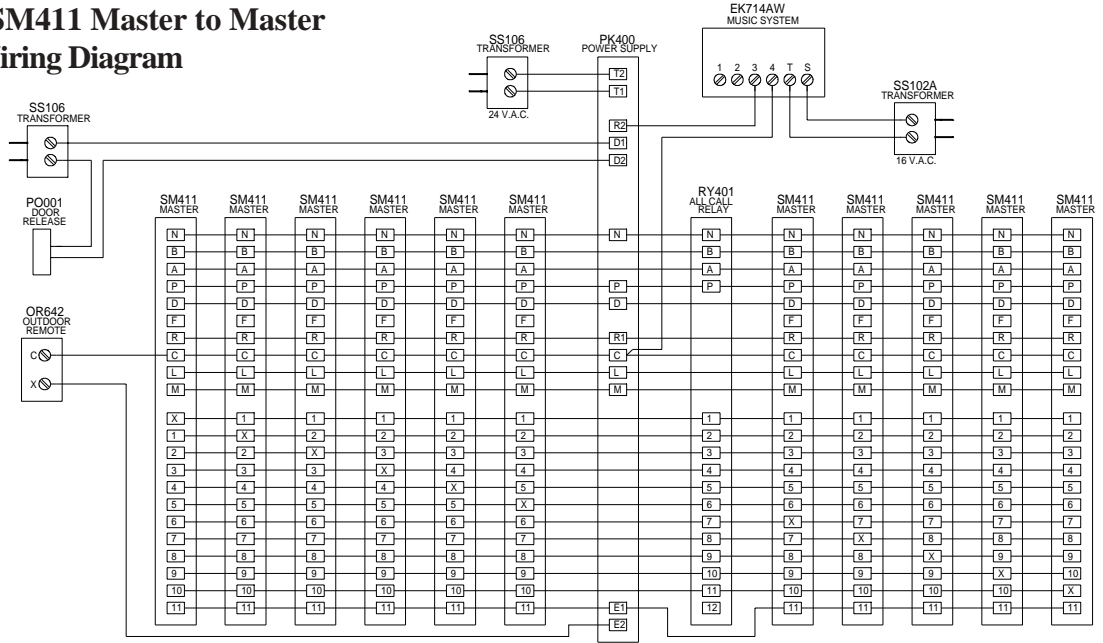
SM411 Master to Master
iring Diagram

SS106
TRANSFORMER
24 V.A.C.

PK400
POWER SUPPLY
T2
T1
R2
D1
D2
N
P
D
R1
C
L
M
E1
E2

EK714AW
MUSIC SYSTEM
1 2 3 4 T S

SS102A
TRANSFORMER
16 V.A.C.

SS106
TRANSFORMER

PO001
DOOR
RELEASE

OR642
OUTDOOR
REMOTE
C
X

SM411
MASTER
N B A P D F R C L M
X 1 2 3 4 5 6 7 8 9 10 11

SM411
MASTER
N B A P D F R C L M
1 X 2 3 4 5 6 7 8 9 10 11

SM411
MASTER
N B A P D F R C L M
1 2 X 3 4 5 6 7 8 9 10 11

SM411
MASTER
N B A P D F R C L M
1 2 3 X 4 5 6 7 8 9 10 11

SM411
MASTER
N B A P D F R C L M
1 2 3 4 X 5 6 7 8 9 10 11

SM411
MASTER
N B A P D F R C L M
1 2 3 4 5 X 6 7 8 9 10 11

RY401
ALL CALL
RELAY
N B A P
1 2 3 4 5 6 7 8 9 10 11 12

SM411
MASTER
N B A P D F R C L M
1 2 3 4 5 6 X 7 8 9 10 11

SM411
MASTER
N B A P D F R C L M
1 2 3 4 5 6 7 X 8 9 10 11

SM411
MASTER
N B A P D F R C L M
1 2 3 4 5 6 7 8 X 9 10 11

SM411
MASTER
N B A P D F R C L M
1 2 3 4 5 6 7 8 9 X 10 11

SM411
MASTER
N B A P D F R C L M
1 2 3 4 5 6 7 8 9 10 X 11